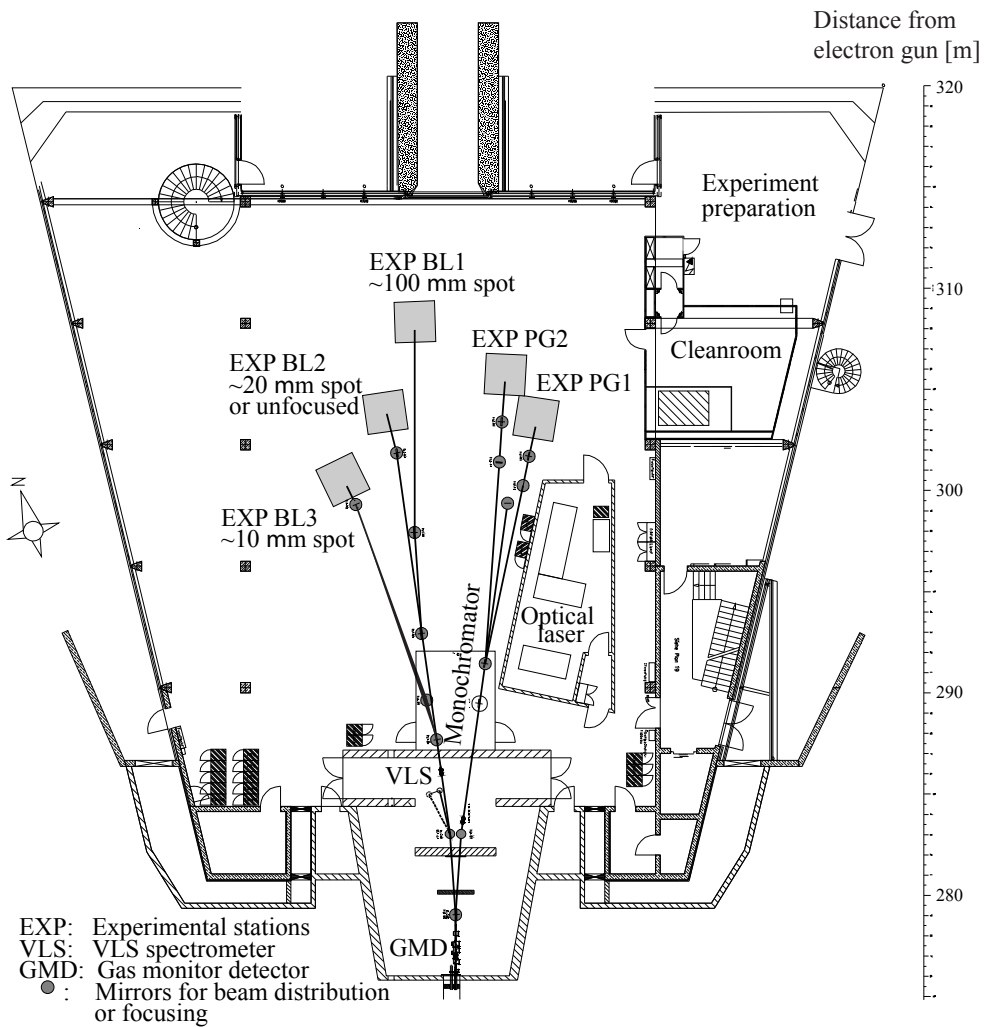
Distance from electron gun [m]

320

Experiment preparation

EXP BL1
~100 mm spot

310

EXP PG2

Cleanroom

EXP BL2
~20 mm spot
or unfocused

EXP PG1

N

300

EXP BL3
~10 mm spot

Monochromator

Optical laser

290

VLS

280

EXP: Experimental stations
VLS: VLS spectrometer
GMD: Gas monitor detector
: Mirrors for beam distribution or focusing

GMD